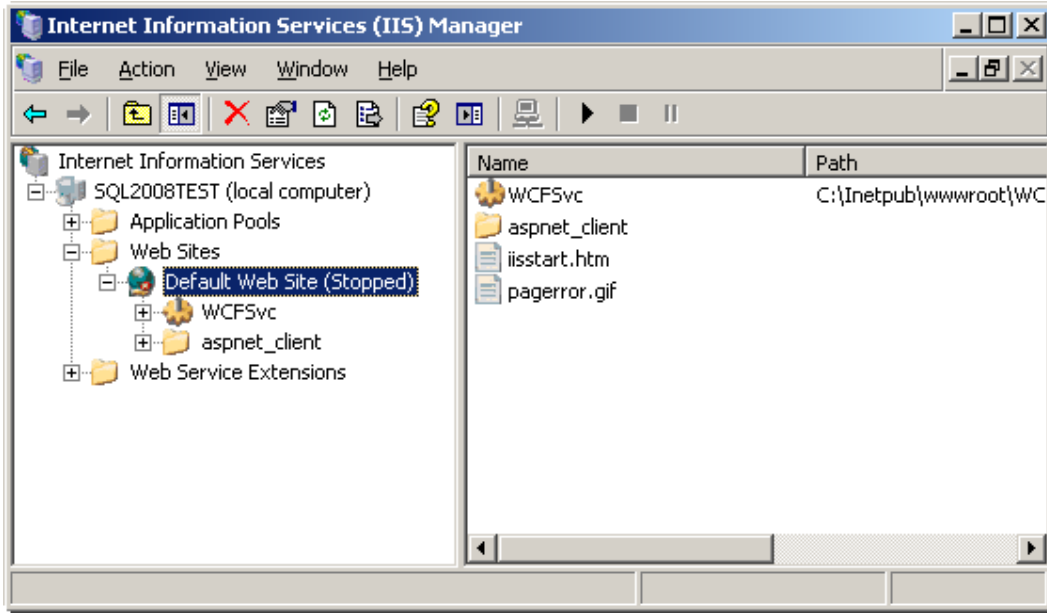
Internet Information Services (IIS) Manager

File Action View Window Help

Internet Information Services
SQL2008TEST (local computer)
Application Pools
Web Sites
Default Web Site (Stopped)
WCFSvc
aspnet_client
Web Service Extensions

| Name | Path |
|---|---|
| WCFSvc | C:\Inetpub\wwwroot\WC |
| aspnet_client | |
| iisstart.htm | |
| pagerror.gif | |